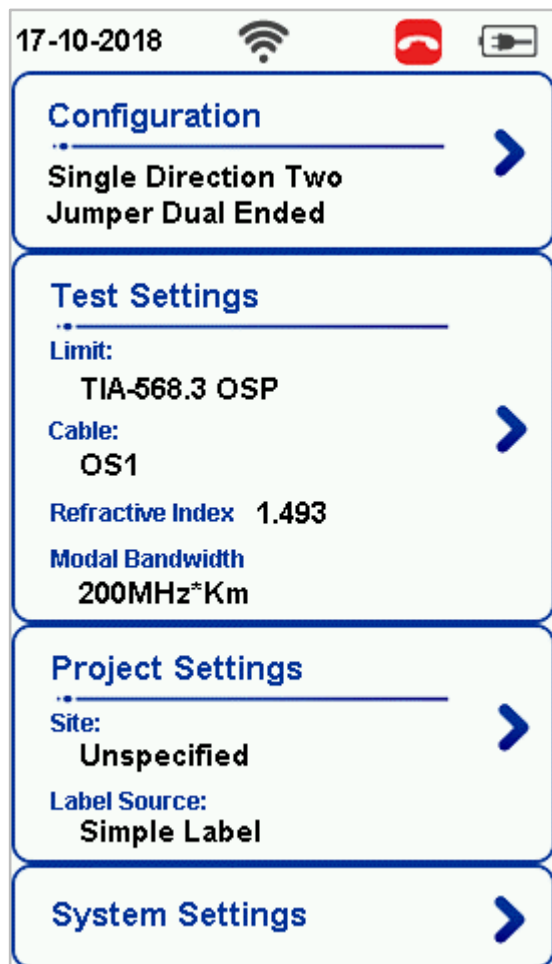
17-10-2018

Configuration
Single Direction Two Jumper Dual Ended

Test Settings
Limit:
TIA-568.3 OSP
Cable:
OS1
Refractive Index 1.493
Modal Bandwidth
200MHz*Km

Project Settings
Site:
Unspecified
Label Source:
Simple Label

System Settings